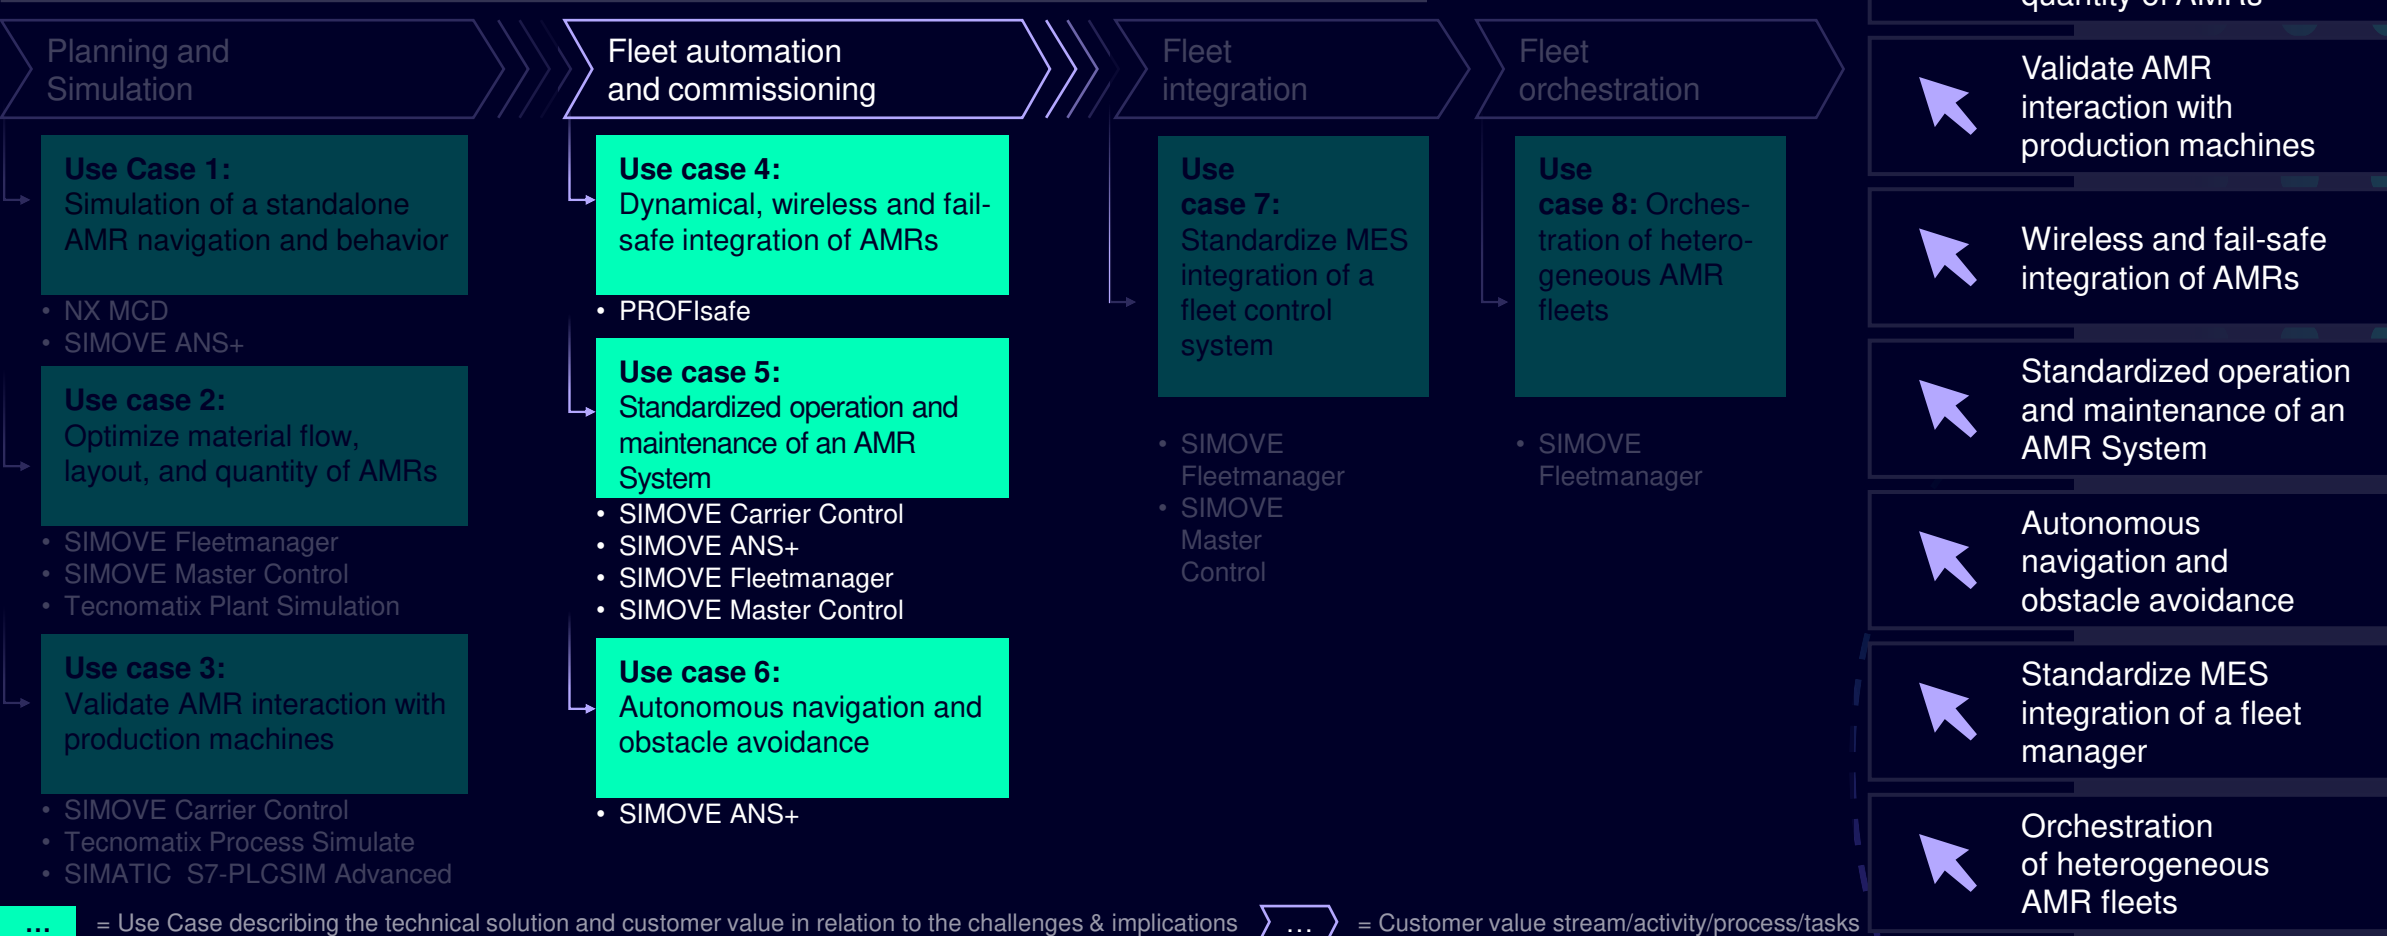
Planning and Simulation

Fleet automation and commissioning

Fleet integration

Fleet orchestration

Use Case 1:
Simulation of a standalone AMR navigation and behavior

• NX MCD
• SIMOVE ANS+

Use case 2:
Optimize material flow, layout, and quantity of AMRs

• SIMOVE Fleetmanager
• SIMOVE Master Control
• Tecnomatix Plant Simulation

Use case 3:
Validate AMR interaction with production machines

• SIMOVE Carrier Control
• Tecnomatix Process Simulate
• SIMATIC S7-PLCSIM Advanced

Use case 4:
Dynamical, wireless and fail-safe integration of AMRs

• PROFIsafe

Use case 5:
Standardized operation and maintenance of an AMR System

• SIMOVE Carrier Control
• SIMOVE ANS+
• SIMOVE Fleetmanager
• SIMOVE Master Control

Use case 6:
Autonomous navigation and obstacle avoidance

• SIMOVE ANS+

Use case 7: Standardize MES integration of a fleet control system

• SIMOVE Fleetmanager
• SIMOVE Master Control

Use case 8: Orchestration of heterogeneous AMR fleets

• SIMOVE Fleetmanager

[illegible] quantity of AMRs

Validate AMR interaction with production machines

Wireless and fail-safe integration of AMRs

Standardized operation and maintenance of an AMR System

Autonomous navigation and obstacle avoidance

Standardize MES integration of a fleet manager

Orchestration of heterogeneous AMR fleets

... = Use Case describing the technical solution and customer value in relation to the challenges & implications ... = Customer value stream/activity/process/tasks